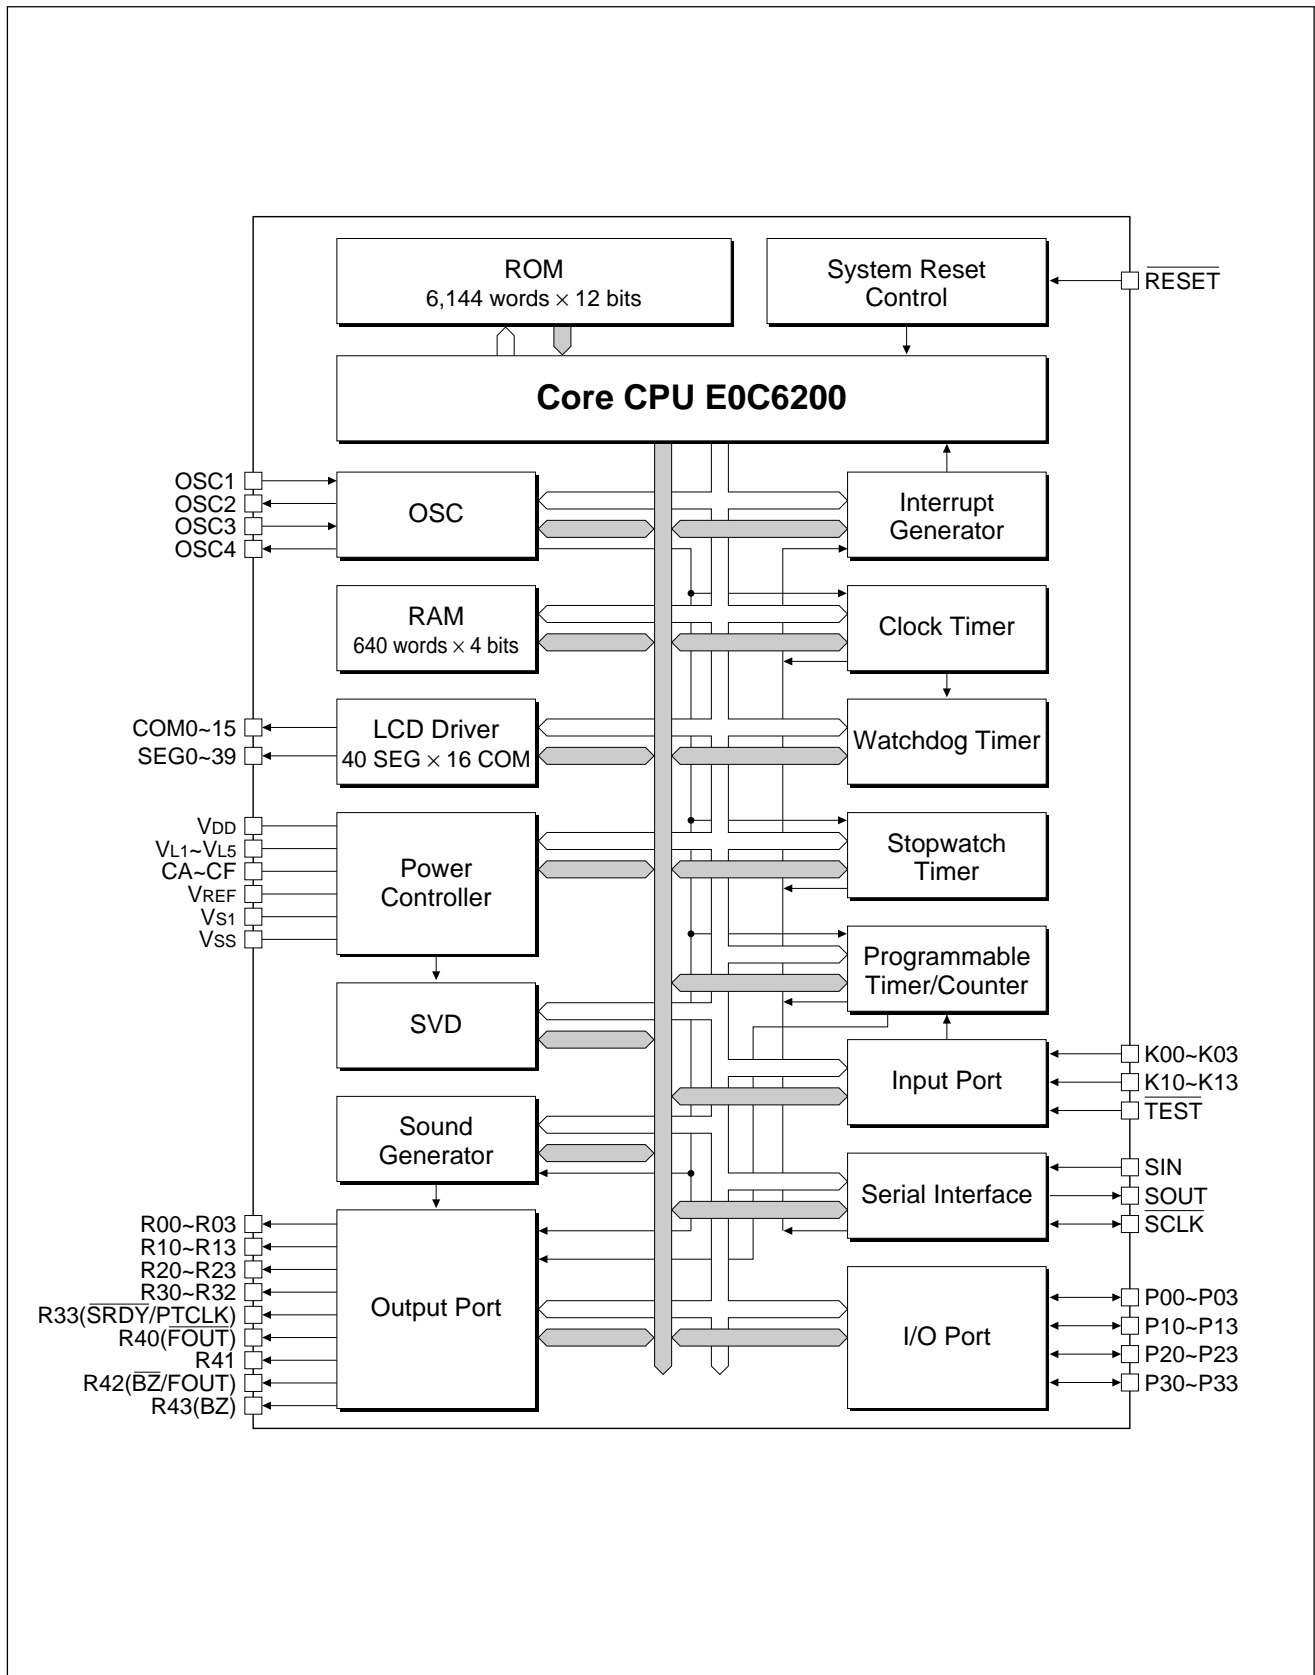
ROM
6,144 words $\times$ 12 bits

System Reset Control

$\overline{RESET}$

Core CPU E0C6200

OSC1
OSC2
OSC3
OSC4

OSC

Interrupt Generator

RAM
640 words $\times$ 4 bits

Clock Timer

COM0~15
SEG0~39

LCD Driver
40 SEG $\times$ 16 COM

Watchdog Timer

$V_{DD}$
$V_{L1}$~$V_{L5}$
CA~CF
$V_{REF}$
$V_{S1}$
$V_{SS}$

Power Controller

Stopwatch Timer

Programmable Timer/Counter

SVD

Input Port

K00~K03
K10~K13
$\overline{TEST}$

Sound Generator

Serial Interface

SIN
SOUT
$\overline{SCLK}$

R00~R03
R10~R13
R20~R23
R30~R32
R33($\overline{SRDY}$/P$\overline{TCLK}$)
R40($\overline{FOUT}$)
R41
R42($\overline{BZ}$/FOUT)
R43(BZ)

Output Port

I/O Port

P00~P03
P10~P13
P20~P23
P30~P33